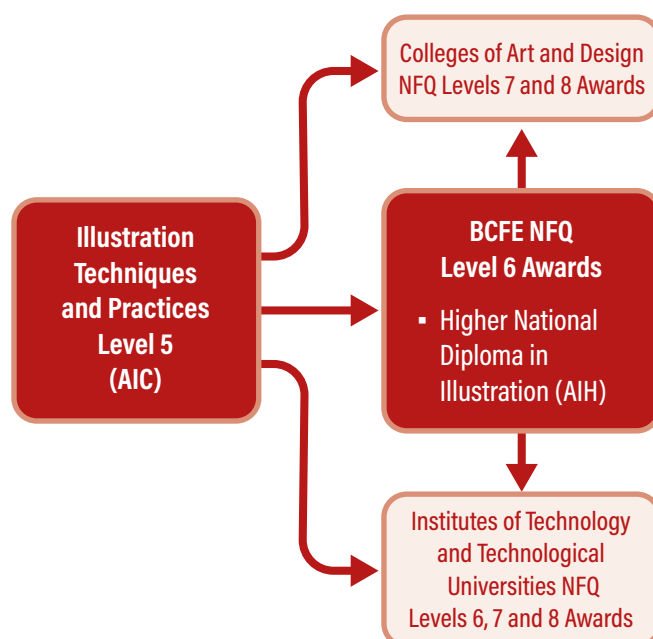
Illustration Techniques and Practices Level 5 (AIC)

Colleges of Art and Design NFQ Levels 7 and 8 Awards

BCFE NFQ Level 6 Awards

▪ Higher National Diploma in Illustration (AIH)

Institutes of Technology and Technological Universities NFQ Levels 6, 7 and 8 Awards